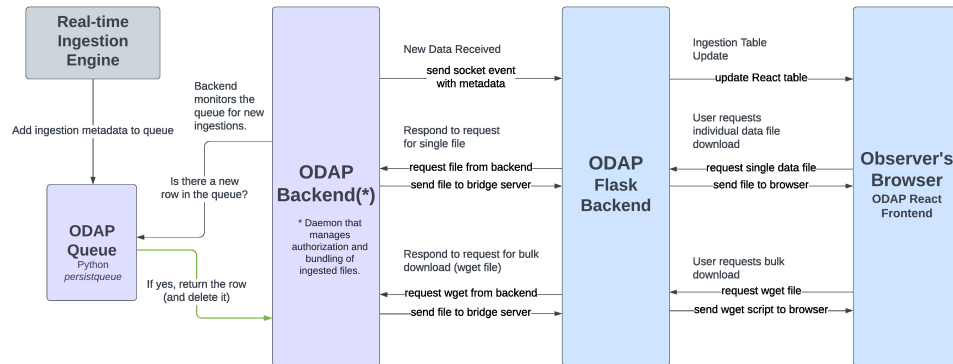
Real-time Ingestion Engine

Add ingestion metadata to queue

Backend monitors the queue for new ingestions.

Is there a new row in the queue?

ODAP Queue
Python
persistqueue

If yes, return the row (and delete it)

ODAP Backend(*)

* Daemon that manages authorization and bundling of ingested files.

New Data Received

send socket event with metadata

Respond to request for single file

request file from backend

send file to bridge server

Respond to request for bulk download (wget file)

request wget from backend

send file to bridge server

ODAP Flask Backend

Ingestion Table Update

update React table

User requests individual data file download

request single data file

send file to browser

User requests bulk download

request wget file

send wget script to browser

Observer's Browser
ODAP React Frontend